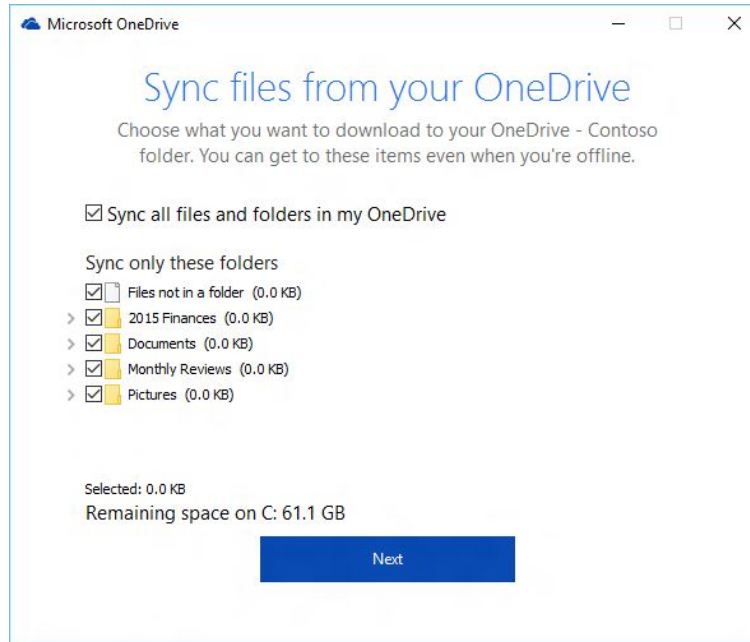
Microsoft OneDrive

Sync files from your OneDrive

Choose what you want to download to your OneDrive - Contoso folder. You can get to these items even when you're offline.

☑ Sync all files and folders in my OneDrive

Sync only these folders

☑ Files not in a folder (0.0 KB)

☑ 2015 Finances (0.0 KB)

☑ Documents (0.0 KB)

☑ Monthly Reviews (0.0 KB)

☑ Pictures (0.0 KB)

Selected: 0.0 KB

Remaining space on C: 61.1 GB

Next